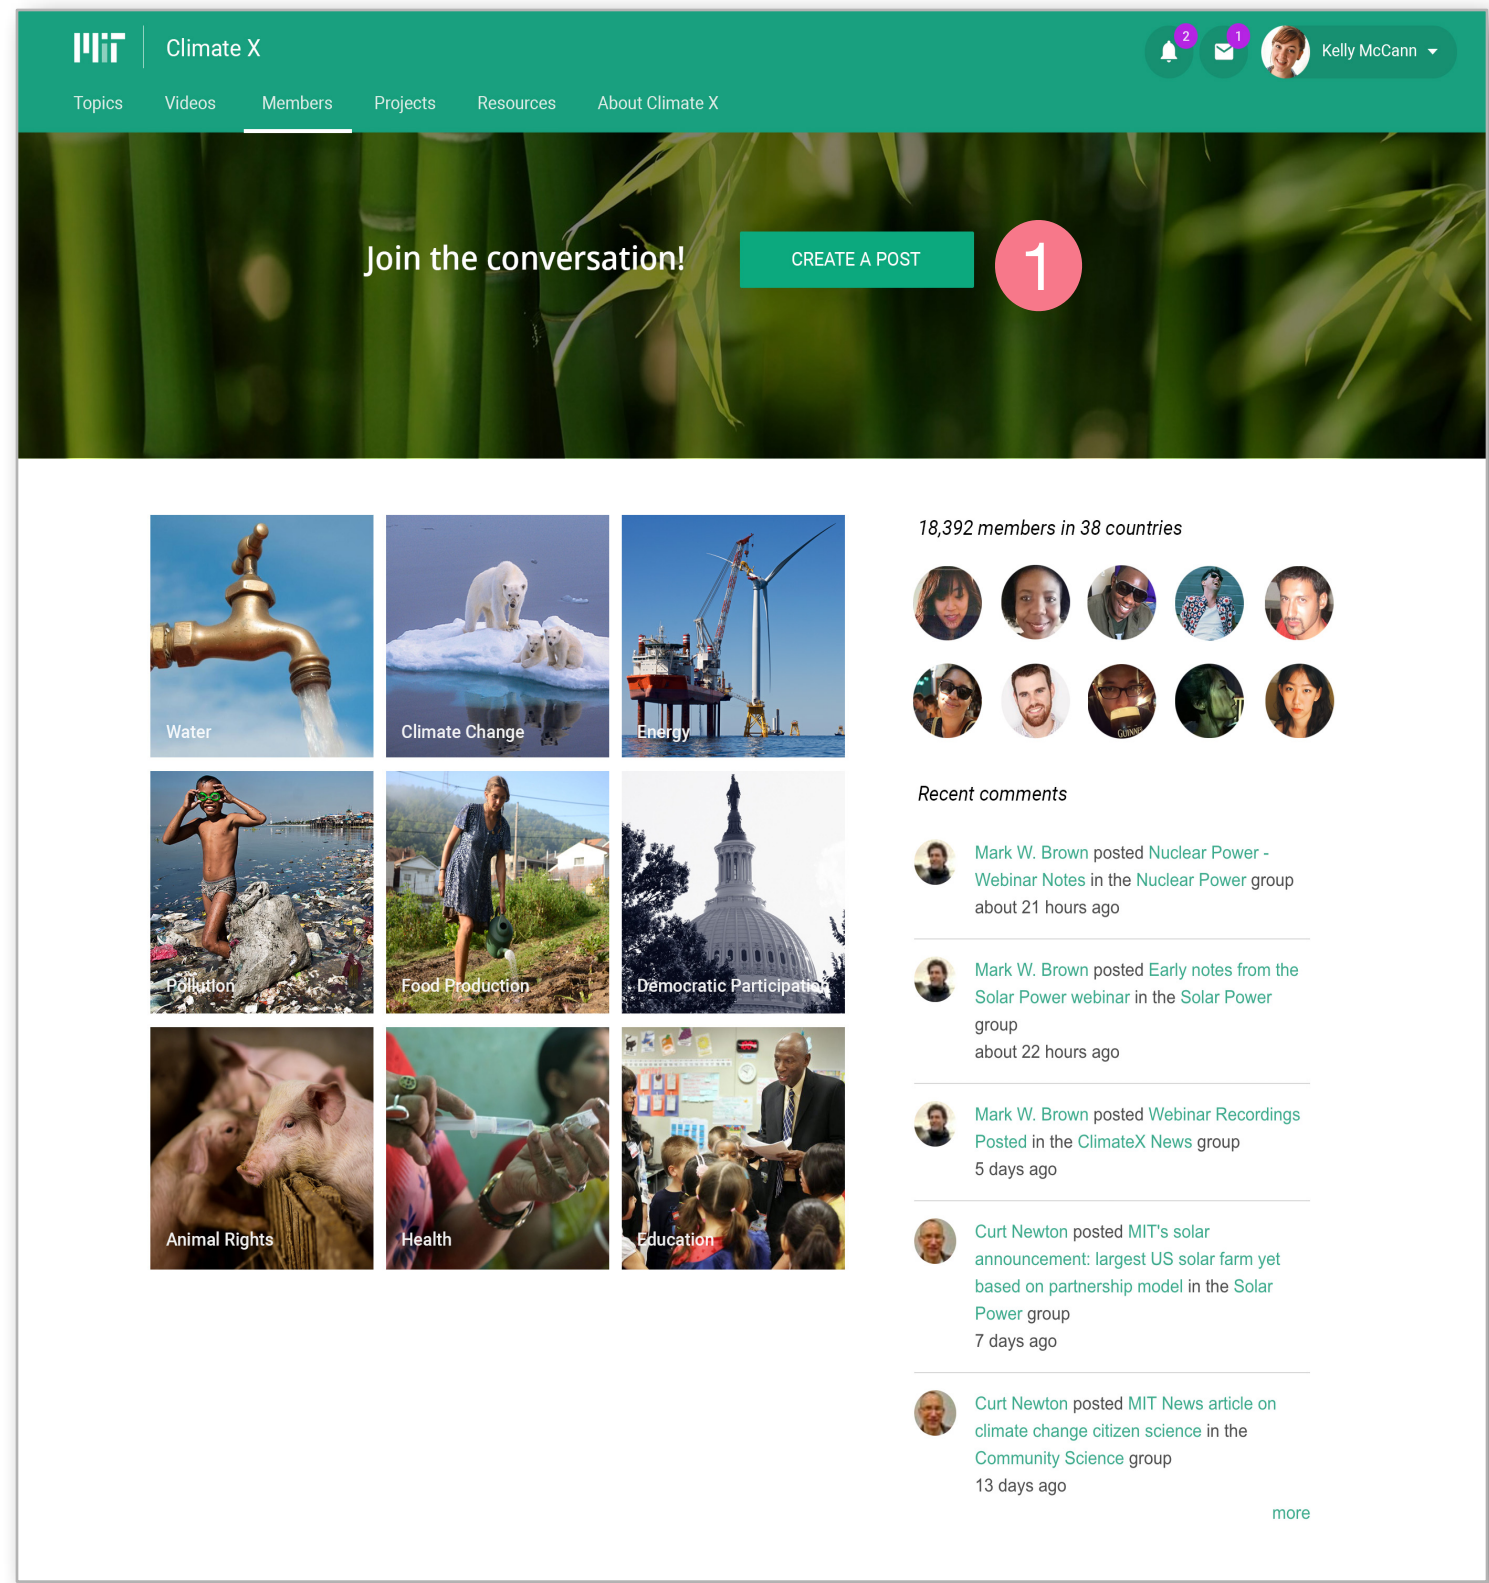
MIT Climate X

2 1 Kelly McCann

Topics Videos Members Projects Resources About Climate X

Join the conversation!

CREATE A POST

1

Water
Climate Change
Energy
Pollution
Food Production
Democratic Participation
Animal Rights
Health
Education

18,392 members in 38 countries

Recent comments

Mark W. Brown posted Nuclear Power - Webinar Notes in the Nuclear Power group
about 21 hours ago

Mark W. Brown posted Early notes from the Solar Power webinar in the Solar Power group
about 22 hours ago

Mark W. Brown posted Webinar Recordings Posted in the ClimateX News group
5 days ago

Curt Newton posted MIT's solar announcement: largest US solar farm yet based on partnership model in the Solar Power group
7 days ago

Curt Newton posted MIT News article on climate change citizen science in the Community Science group
13 days ago

more